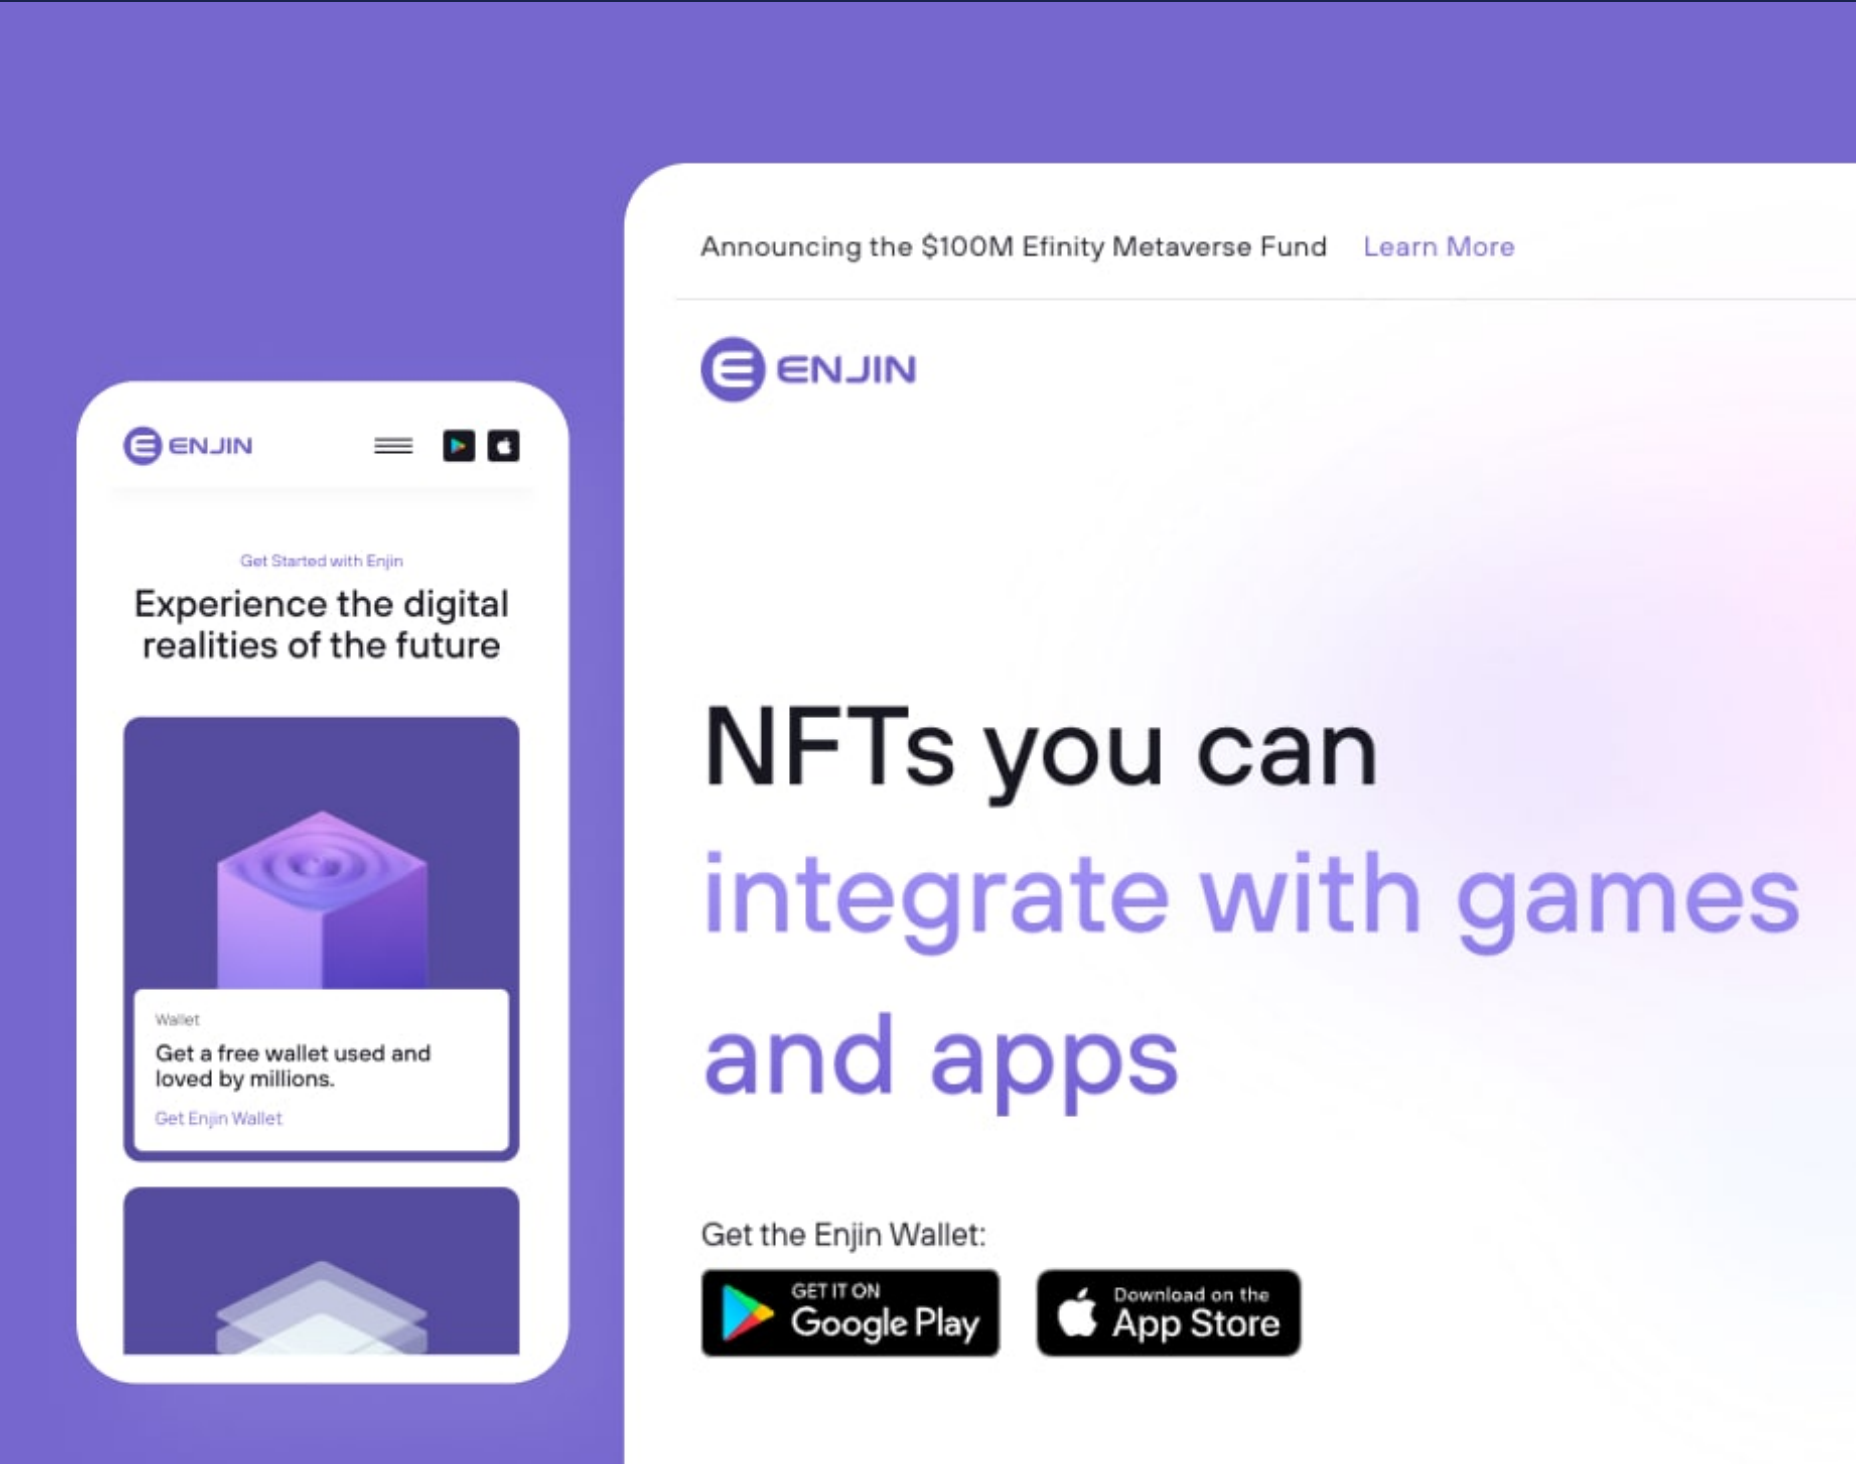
ENJIN

Get Started with Enjin

Experience the digital realities of the future

Wallet

Get a free wallet used and loved by millions.

Get Enjin Wallet

Announcing the $100M Efinity Metaverse Fund Learn More

ENJIN

NFTs you can integrate with games and apps

Get the Enjin Wallet:

GET IT ON Google Play

Download on the App Store